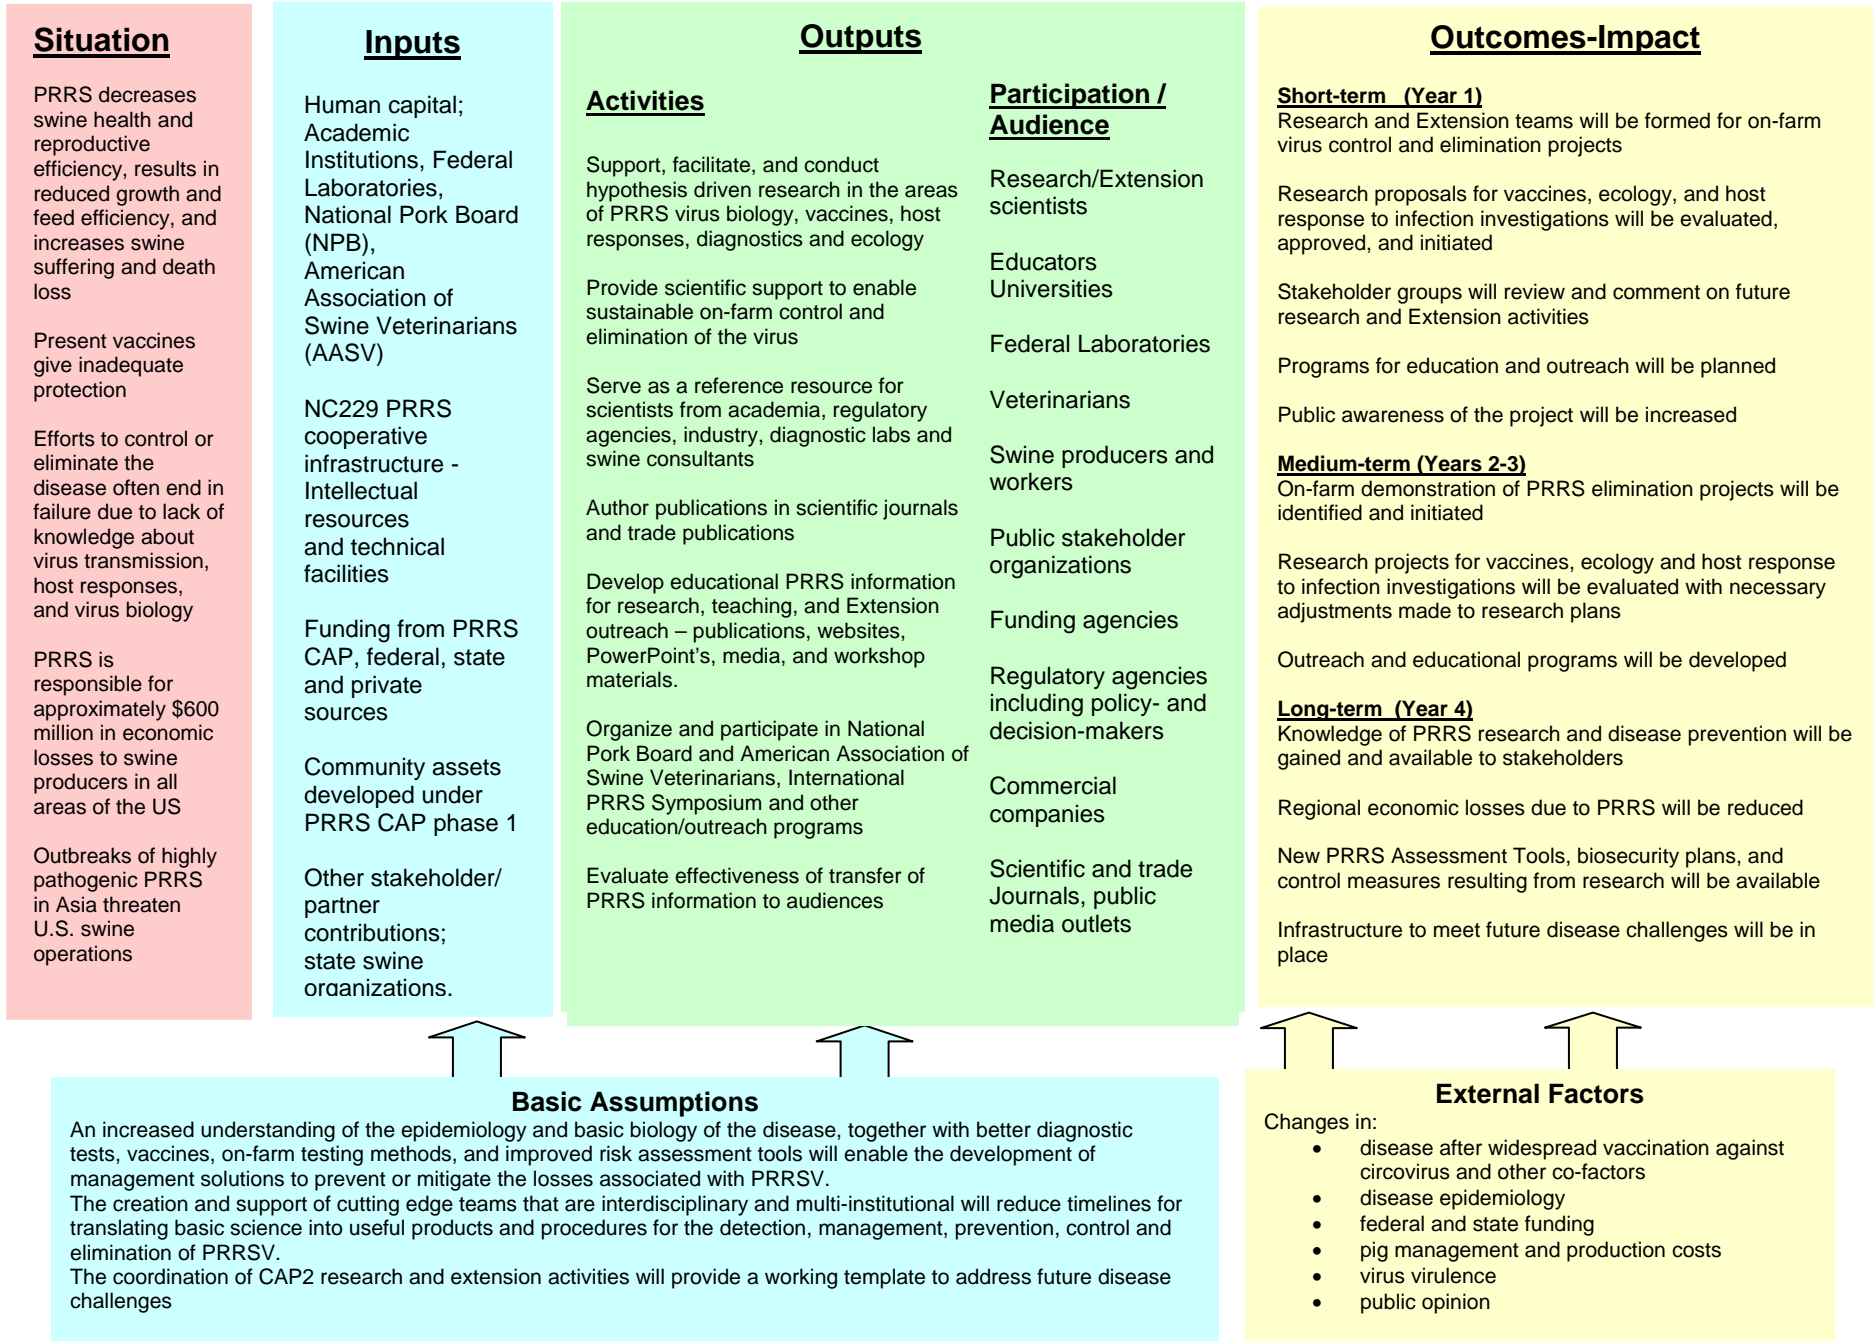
Situation

PRRS decreases swine health and reproductive efficiency, results in reduced growth and feed efficiency, and increases swine suffering and death loss

Present vaccines give inadequate protection

Efforts to control or eliminate the disease often end in failure due to lack of knowledge about virus transmission, host responses, and virus biology

PRRS is responsible for approximately $600 million in economic losses to swine producers in all areas of the US

Outbreaks of highly pathogenic PRRS in Asia threaten U.S. swine operations

Inputs

Human capital; Academic Institutions, Federal Laboratories, National Pork Board (NPB), American Association of Swine Veterinarians (AASV)

NC229 PRRS cooperative infrastructure - Intellectual resources and technical facilities

Funding from PRRS CAP, federal, state and private sources

Community assets developed under PRRS CAP phase 1

Other stakeholder/ partner contributions; state swine organizations.

Outputs

Activities

Support, facilitate, and conduct hypothesis driven research in the areas of PRRS virus biology, vaccines, host responses, diagnostics and ecology

Provide scientific support to enable sustainable on-farm control and elimination of the virus

Serve as a reference resource for scientists from academia, regulatory agencies, industry, diagnostic labs and swine consultants

Author publications in scientific journals and trade publications

Develop educational PRRS information for research, teaching, and Extension outreach – publications, websites, PowerPoint's, media, and workshop materials.

Organize and participate in National Pork Board and American Association of Swine Veterinarians, International PRRS Symposium and other education/outreach programs

Evaluate effectiveness of transfer of PRRS information to audiences

Participation / Audience

Research/Extension scientists

Educators Universities

Federal Laboratories

Veterinarians

Swine producers and workers

Public stakeholder organizations

Funding agencies

Regulatory agencies including policy- and decision-makers

Commercial companies

Scientific and trade Journals, public media outlets

Outcomes-Impact

Short-term (Year 1)
Research and Extension teams will be formed for on-farm virus control and elimination projects

Research proposals for vaccines, ecology, and host response to infection investigations will be evaluated, approved, and initiated

Stakeholder groups will review and comment on future research and Extension activities

Programs for education and outreach will be planned

Public awareness of the project will be increased

Medium-term (Years 2-3)
On-farm demonstration of PRRS elimination projects will be identified and initiated

Research projects for vaccines, ecology and host response to infection investigations will be evaluated with necessary adjustments made to research plans

Outreach and educational programs will be developed

Long-term (Year 4)
Knowledge of PRRS research and disease prevention will be gained and available to stakeholders

Regional economic losses due to PRRS will be reduced

New PRRS Assessment Tools, biosecurity plans, and control measures resulting from research will be available

Infrastructure to meet future disease challenges will be in place

Basic Assumptions
An increased understanding of the epidemiology and basic biology of the disease, together with better diagnostic tests, vaccines, on-farm testing methods, and improved risk assessment tools will enable the development of management solutions to prevent or mitigate the losses associated with PRRSV.
The creation and support of cutting edge teams that are interdisciplinary and multi-institutional will reduce timelines for translating basic science into useful products and procedures for the detection, management, prevention, control and elimination of PRRSV.
The coordination of CAP2 research and extension activities will provide a working template to address future disease challenges

External Factors
Changes in:
• disease after widespread vaccination against circovirus and other co-factors
• disease epidemiology
• federal and state funding
• pig management and production costs
• virus virulence
• public opinion